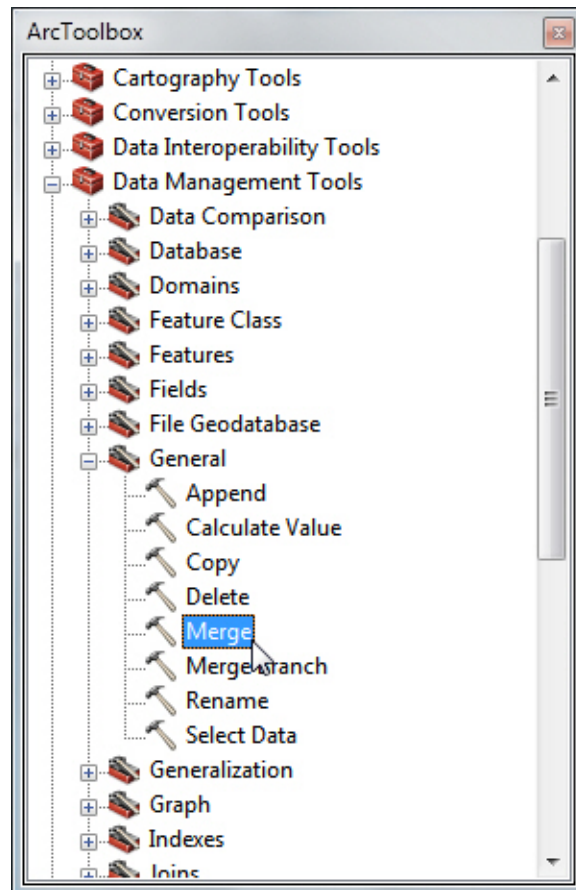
ArcToolbox

Cartography Tools
Conversion Tools
Data Interoperability Tools
Data Management Tools
Data Comparison
Database
Domains
Feature Class
Features
Fields
File Geodatabase
General
Append
Calculate Value
Copy
Delete
Merge
Merge Branch
Rename
Select Data
Generalization
Graph
Indexes
Joins